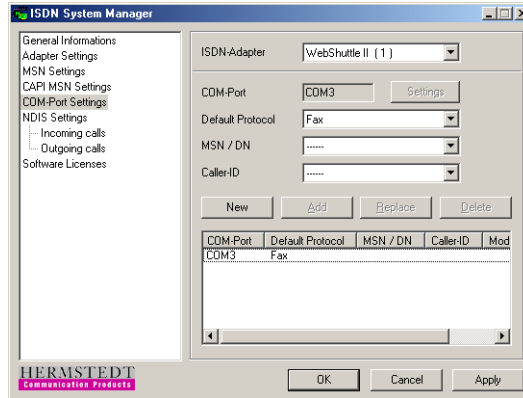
ISDN System Manager

General Informations
Adapter Settings
MSN Settings
CAPI MSN Settings
COM-Port Settings
NDIS Settings
Incoming calls
Outgoing calls
Software Licenses

ISDN-Adapter WebShuttle II (1)

COM-Port COM3 Settings
Default Protocol Fax
MSN / DN ------
Caller-ID ------

New Add Replace Delete

| COM-Port | Default Protocol | MSN / DN | Caller-ID | Mod |
|---|---|---|---|---|
| COM3 | Fax | | | |

HERMSTEDT
Communication Products

OK Cancel Apply